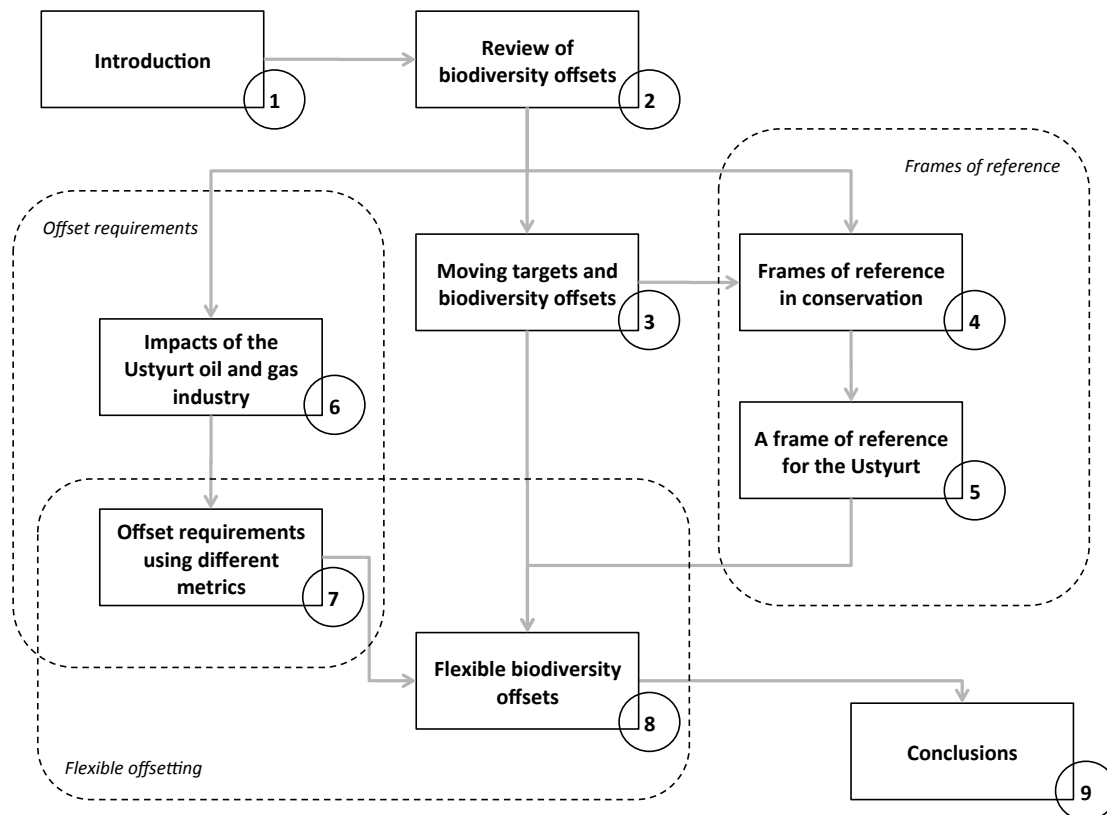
Introduction
1

Review of biodiversity offsets
2

Frames of reference

Offset requirements

Moving targets and biodiversity offsets
3

Frames of reference in conservation
4

Impacts of the Ustyurt oil and gas industry
6

A frame of reference for the Ustyurt
5

Offset requirements using different metrics
7

Flexible biodiversity offsets
8

Conclusions
9

Flexible offsetting